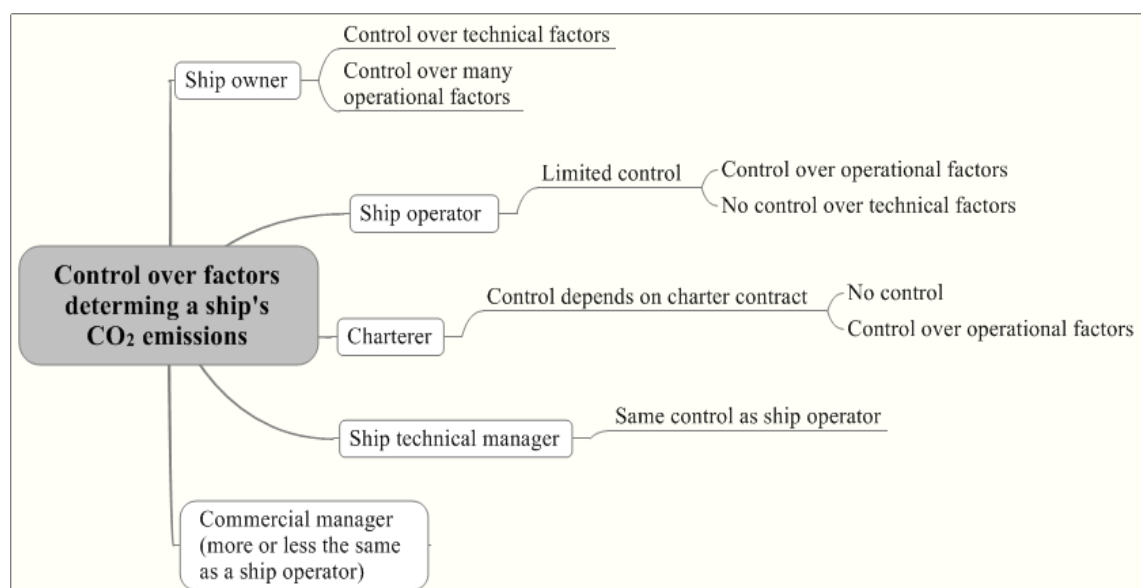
Control over factors determing a ship's $CO_2$ emissions

Ship owner
Control over technical factors
Control over many operational factors

Ship operator
Limited control
Control over operational factors
No control over technical factors

Charterer
Control depends on charter contract
No control
Control over operational factors

Ship technical manager
Same control as ship operator

Commercial manager (more or less the same as a ship operator)